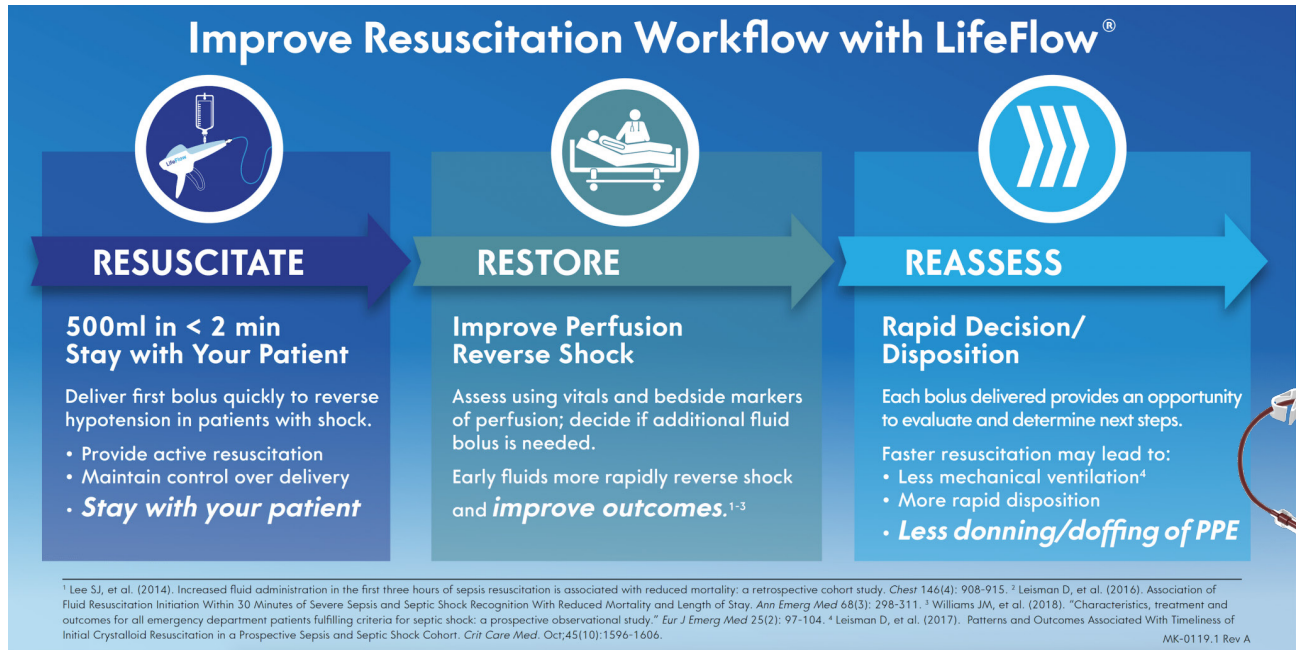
Improve Resuscitation Workflow with LifeFlow®

LifeFlow

RESUSCITATE

500ml in < 2 min
Stay with Your Patient

Deliver first bolus quickly to reverse hypotension in patients with shock.

• Provide active resuscitation
• Maintain control over delivery
• Stay with your patient

RESTORE

Improve Perfusion
Reverse Shock

Assess using vitals and bedside markers of perfusion; decide if additional fluid bolus is needed.

Early fluids more rapidly reverse shock and improve outcomes.$^{1-3}$

REASSESS

Rapid Decision/
Disposition

Each bolus delivered provides an opportunity to evaluate and determine next steps.

Faster resuscitation may lead to:
• Less mechanical ventilation$^{4}$
• More rapid disposition
• Less donning/doffing of PPE

$^{1}$ Lee SJ, et al. (2014). Increased fluid administration in the first three hours of sepsis resuscitation is associated with reduced mortality: a retrospective cohort study. Chest 146(4): 908-915. $^{2}$ Leisman D, et al. (2016). Association of Fluid Resuscitation Initiation Within 30 Minutes of Severe Sepsis and Septic Shock Recognition With Reduced Mortality and Length of Stay. Ann Emerg Med 68(3): 298-311. $^{3}$ Williams JM, et al. (2018). "Characteristics, treatment and outcomes for all emergency department patients fulfilling criteria for septic shock: a prospective observational study." Eur J Emerg Med 25(2): 97-104. $^{4}$ Leisman D, et al. (2017). Patterns and Outcomes Associated With Timeliness of Initial Crystalloid Resuscitation in a Prospective Sepsis and Septic Shock Cohort. Crit Care Med. Oct;45(10):1596-1606.

MK-0119.1 Rev A